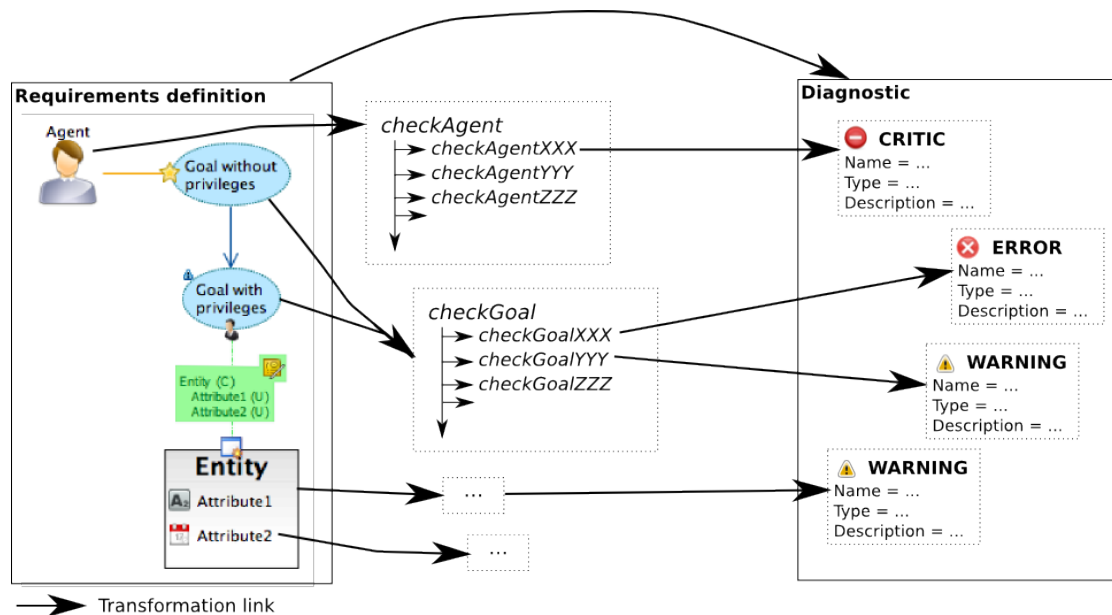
Requirements definition

Agent

Goal without privileges

Goal with privileges

Entity (C)
Attribute1 (U)
Attribute2 (U)

Entity
Attribute1
Attribute2

checkAgent
checkAgentXXX
checkAgentYYY
checkAgentZZZ

checkGoal
checkGoalXXX
checkGoalYYY
checkGoalZZZ

...

...

Diagnostic

CRITIC
Name = ...
Type = ...
Description = ...

ERROR
Name = ...
Type = ...
Description = ...

WARNING
Name = ...
Type = ...
Description = ...

WARNING
Name = ...
Type = ...
Description = ...

Transformation link